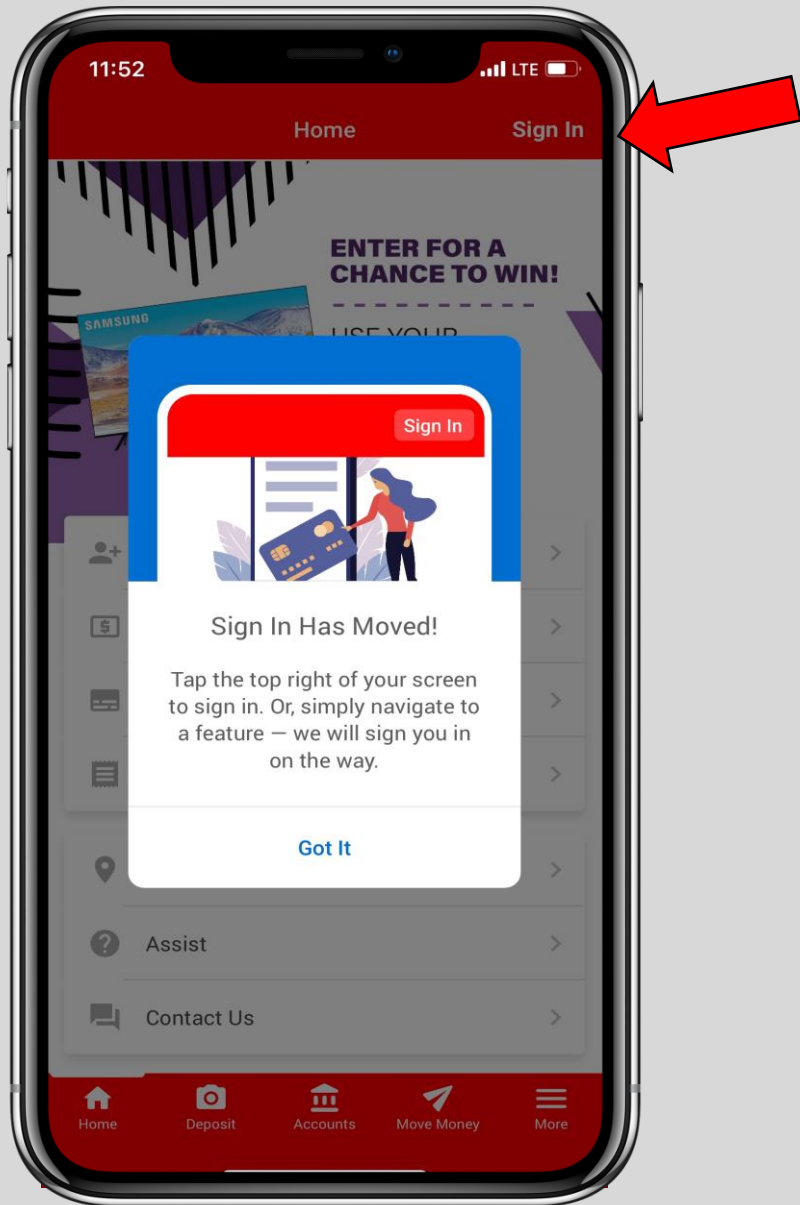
11:52 LTE

Home Sign In

ENTER FOR A CHANCE TO WIN!

SAMSUNG

USE YOUR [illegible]

Sign In

Sign In Has Moved!

Tap the top right of your screen to sign in. Or, simply navigate to a feature — we will sign you in on the way.

Got It

Assist

Contact Us

Home Deposit Accounts Move Money More